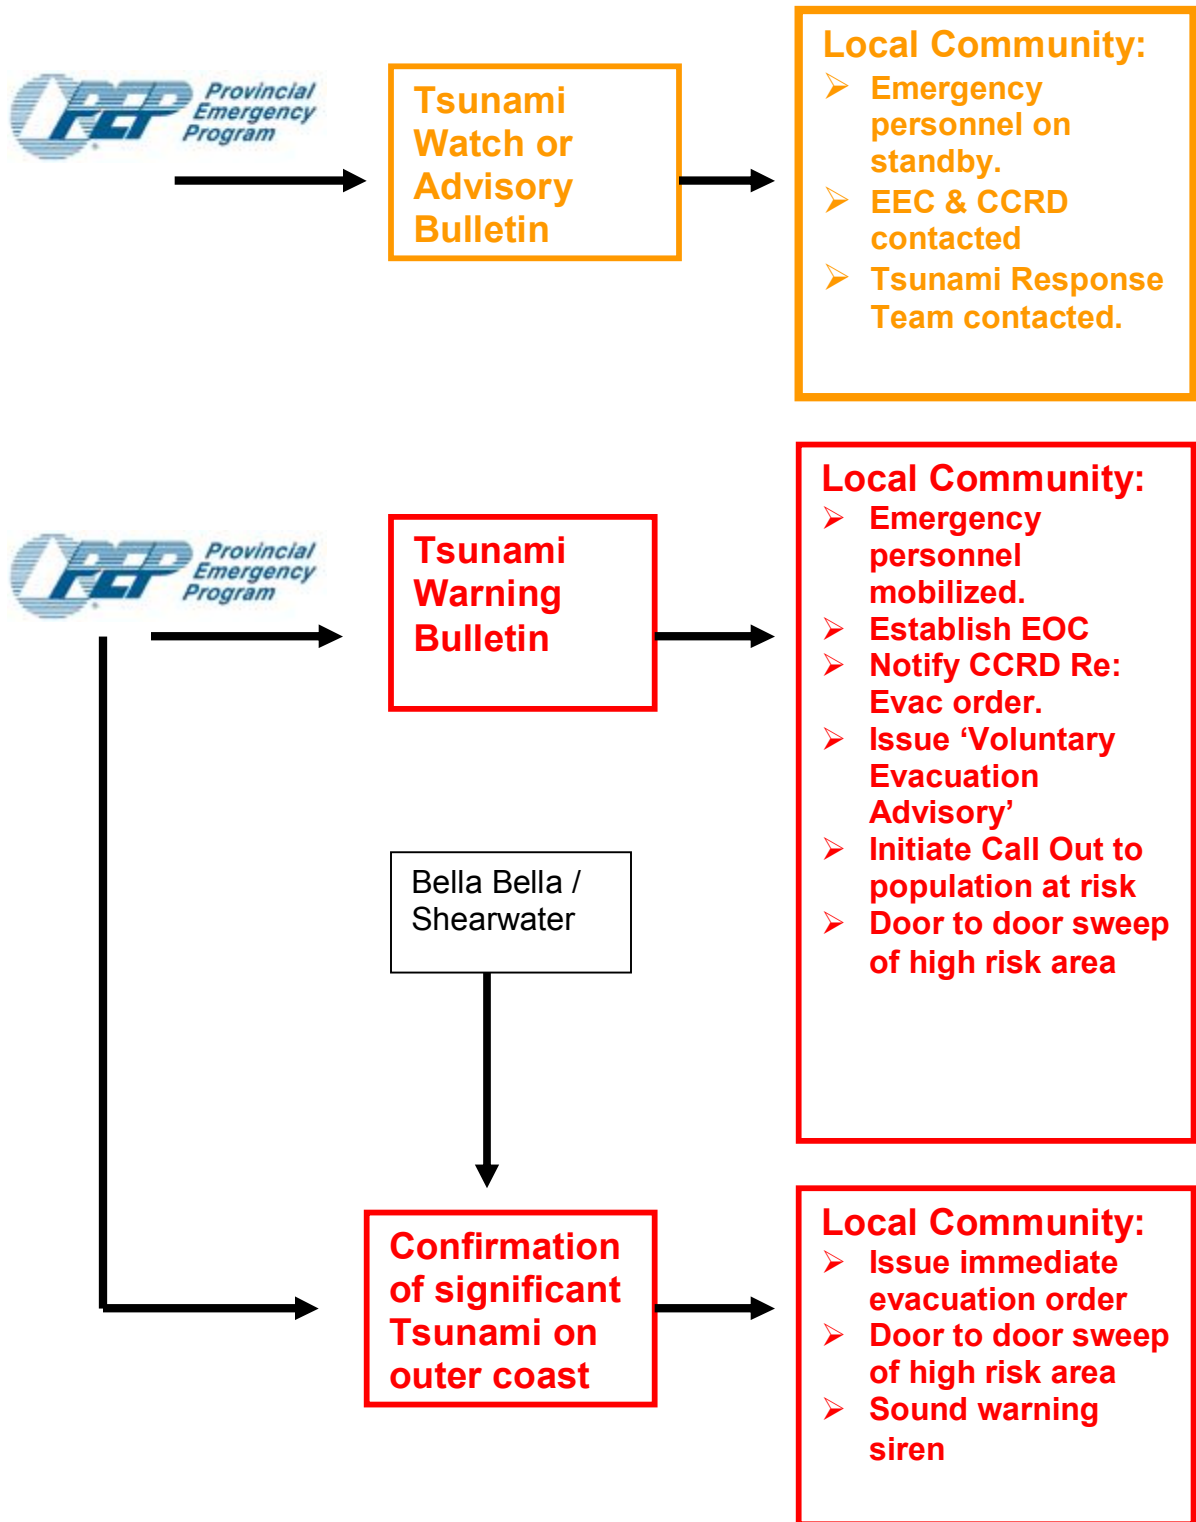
PEP Provincial Emergency Program

Tsunami Watch or Advisory Bulletin

Local Community:
➢ Emergency personnel on standby.
➢ EEC & CCRD contacted
➢ Tsunami Response Team contacted.

PEP Provincial Emergency Program

Tsunami Warning Bulletin

Local Community:
➢ Emergency personnel mobilized.
➢ Establish EOC
➢ Notify CCRD Re: Evac order.
➢ Issue 'Voluntary Evacuation Advisory'
➢ Initiate Call Out to population at risk
➢ Door to door sweep of high risk area

Bella Bella / Shearwater

Confirmation of significant Tsunami on outer coast

Local Community:
➢ Issue immediate evacuation order
➢ Door to door sweep of high risk area
➢ Sound warning siren